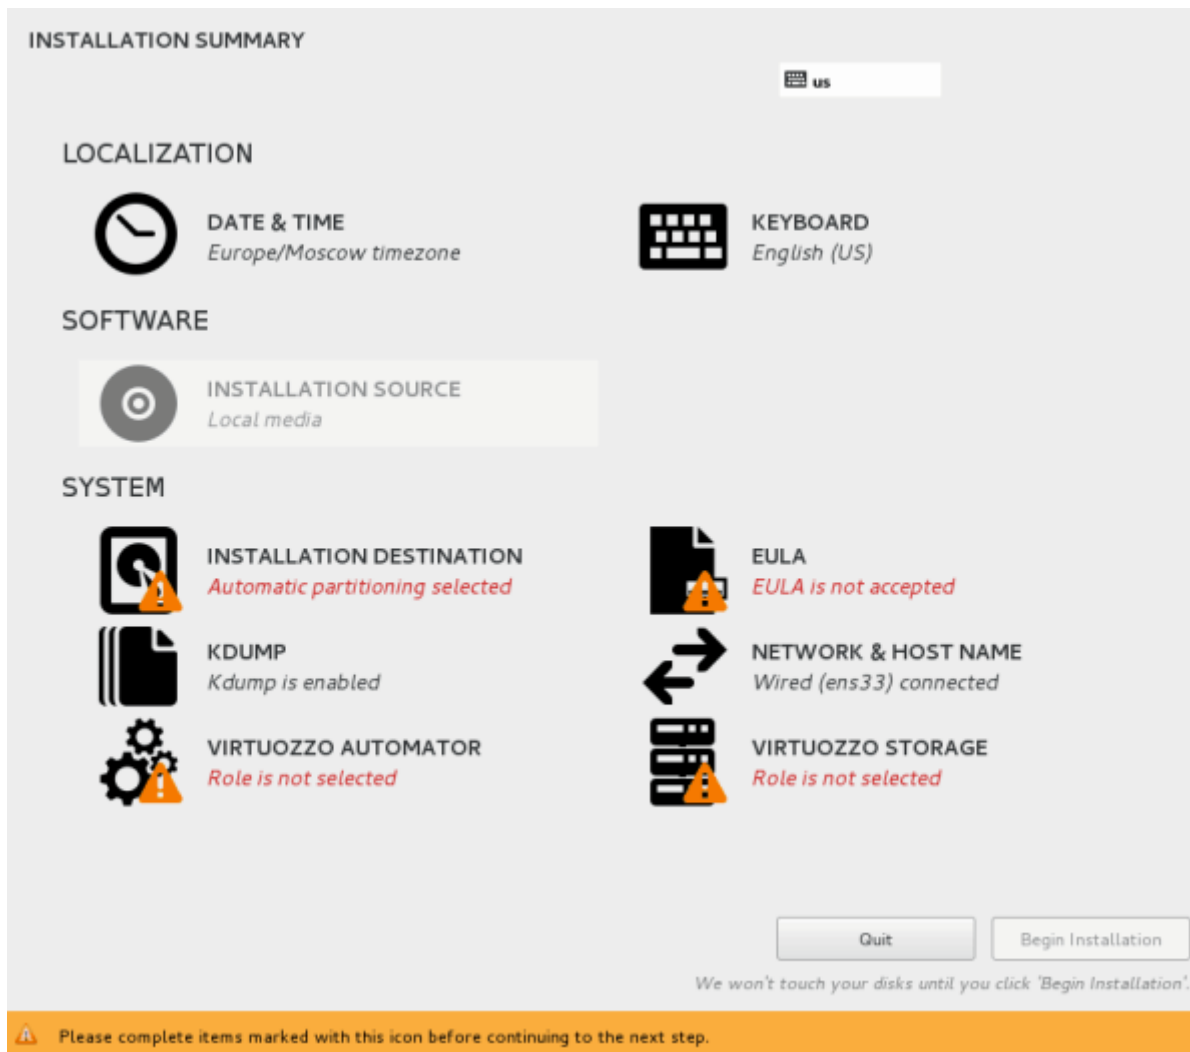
INSTALLATION SUMMARY

us

LOCALIZATION

DATE & TIME
Europe/Moscow timezone

KEYBOARD
English (US)

SOFTWARE

INSTALLATION SOURCE
Local media

SYSTEM

INSTALLATION DESTINATION
Automatic partitioning selected

EULA
EULA is not accepted

KDUMP
Kdump is enabled

NETWORK & HOST NAME
Wired (ens33) connected

VIRTUOZZO AUTOMATOR
Role is not selected

VIRTUOZZO STORAGE
Role is not selected

Quit

Begin Installation

We won't touch your disks until you click 'Begin Installation'.

Please complete items marked with this icon before continuing to the next step.